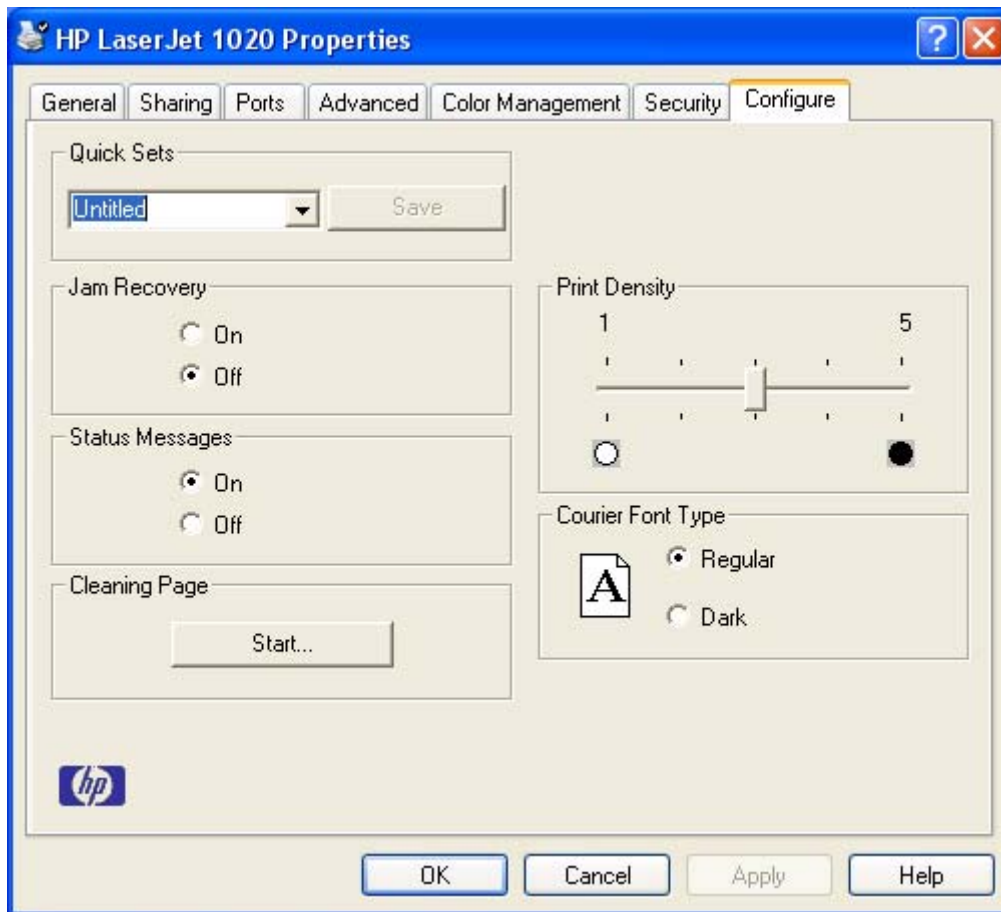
HP LaserJet 1020 Properties

General | Sharing | Ports | Advanced | Color Management | Security | Configure

Quick Sets
Untitled
Save

Jam Recovery
On
Off

Status Messages
On
Off

Cleaning Page
Start...

Print Density
1
5

Courier Font Type
A
Regular
Dark

hp

OK
Cancel
Apply
Help